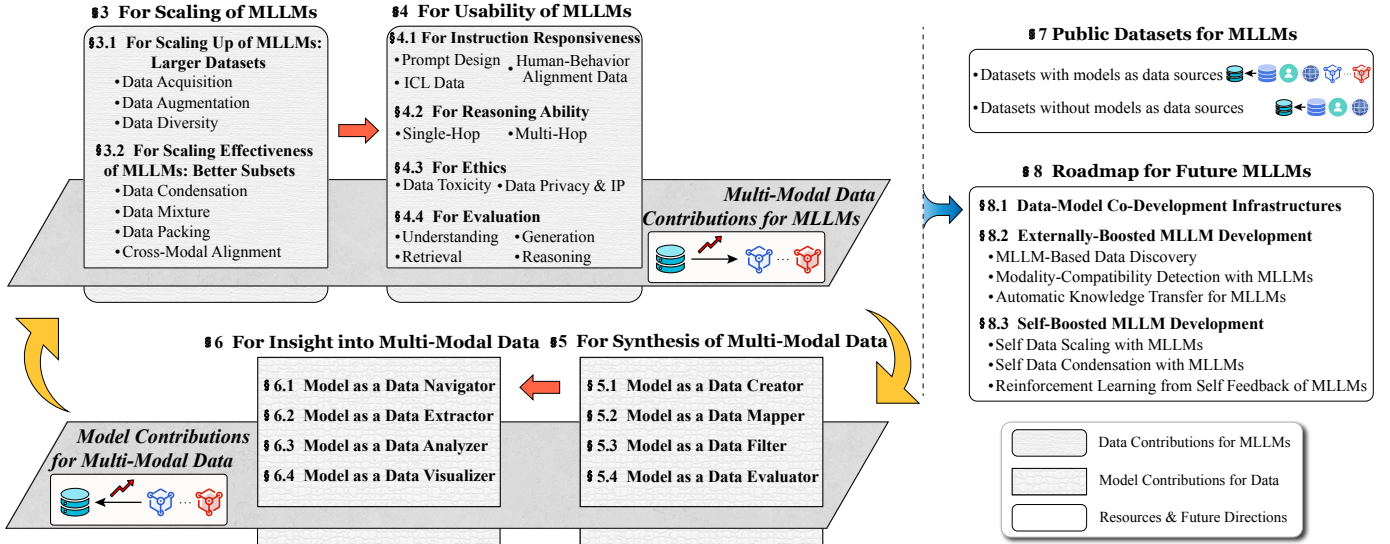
§3 For Scaling of MLLMs

§3.1 For Scaling Up of MLLMs: Larger Datasets
•Data Acquisition
•Data Augmentation
•Data Diversity

§3.2 For Scaling Effectiveness of MLLMs: Better Subsets
•Data Condensation
•Data Mixture
•Data Packing
•Cross-Modal Alignment

§4 For Usability of MLLMs

§4.1 For Instruction Responsiveness
•Prompt Design
•ICL Data
•Human-Behavior Alignment Data

§4.2 For Reasoning Ability
•Single-Hop
•Multi-Hop

§4.3 For Ethics
•Data Toxicity
•Data Privacy & IP

§4.4 For Evaluation
•Understanding
•Generation
•Retrieval
•Reasoning

Multi-Modal Data Contributions for MLLMs

§7 Public Datasets for MLLMs
•Datasets with models as data sources
•Datasets without models as data sources

§8 Roadmap for Future MLLMs

§8.1 Data-Model Co-Development Infrastructures

§8.2 Externally-Boosted MLLM Development
•MLLM-Based Data Discovery
•Modality-Compatibility Detection with MLLMs
•Automatic Knowledge Transfer for MLLMs

§8.3 Self-Boosted MLLM Development
•Self Data Scaling with MLLMs
•Self Data Condensation with MLLMs
•Reinforcement Learning from Self Feedback of MLLMs

§6 For Insight into Multi-Modal Data

§6.1 Model as a Data Navigator
§6.2 Model as a Data Extractor
§6.3 Model as a Data Analyzer
§6.4 Model as a Data Visualizer

§5 For Synthesis of Multi-Modal Data

§5.1 Model as a Data Creator
§5.2 Model as a Data Mapper
§5.3 Model as a Data Filter
§5.4 Model as a Data Evaluator

Model Contributions for Multi-Modal Data

Data Contributions for MLLMs
Model Contributions for Data
Resources & Future Directions